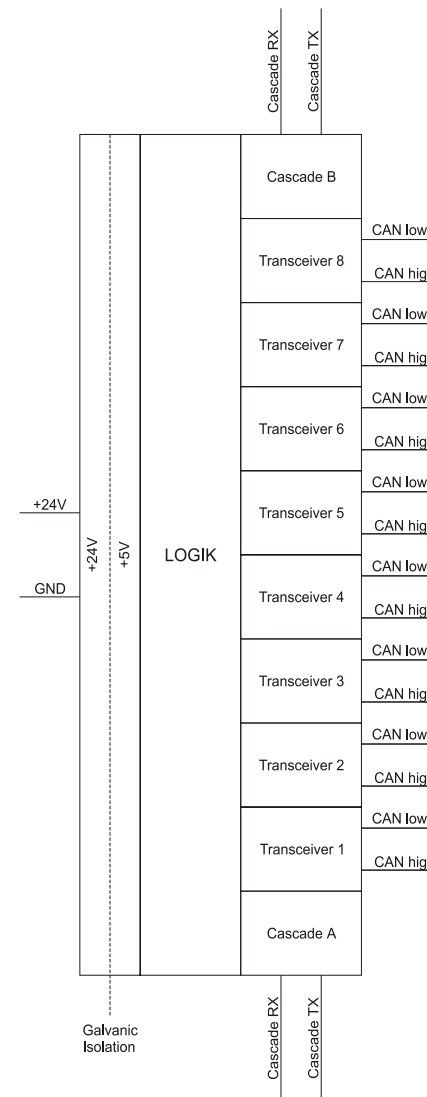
Cascade RX
Cascade TX

Cascade B

Transceiver 8
CAN low
CAN hig

Transceiver 7
CAN low
CAN hig

Transceiver 6
CAN low
CAN hig

+24V
GND
+24V
+5V
LOGIK

Transceiver 5
CAN low
CAN hig

Transceiver 4
CAN low
CAN hig

Transceiver 3
CAN low
CAN hig

Transceiver 2
CAN low
CAN hig

Transceiver 1
CAN low
CAN hig

Cascade A

Galvanic Isolation

Cascade RX
Cascade TX